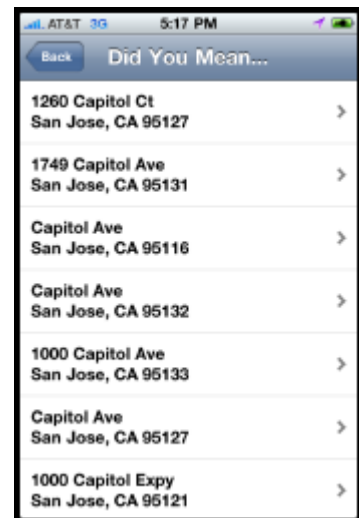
AT&T 3G 5:17 PM

Back Did You Mean...

1260 Capitol Ct
San Jose, CA 95127

1749 Capitol Ave
San Jose, CA 95131

Capitol Ave
San Jose, CA 95116

Capitol Ave
San Jose, CA 95132

1000 Capitol Ave
San Jose, CA 95133

Capitol Ave
San Jose, CA 95127

1000 Capitol Expy
San Jose, CA 95121